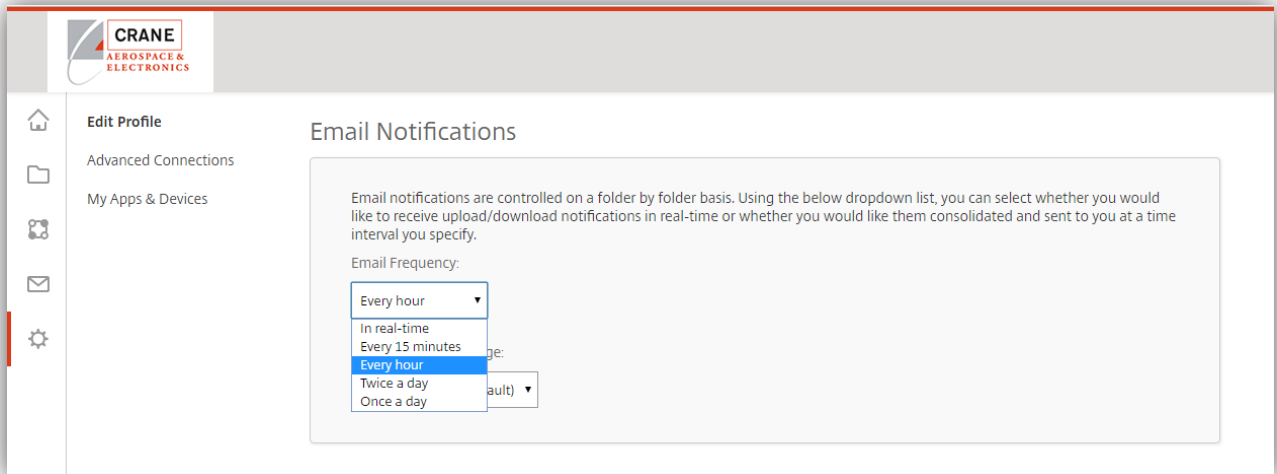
CRANE
AEROSPACE & ELECTRONICS

Edit Profile

Advanced Connections

My Apps & Devices

Email Notifications

Email notifications are controlled on a folder by folder basis. Using the below dropdown list, you can select whether you would like to receive upload/download notifications in real-time or whether you would like them consolidated and sent to you at a time interval you specify.

Email Frequency:

Every hour

In real-time
Every 15 minutes
Every hour
Twice a day
Once a day

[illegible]ge:

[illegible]ault)